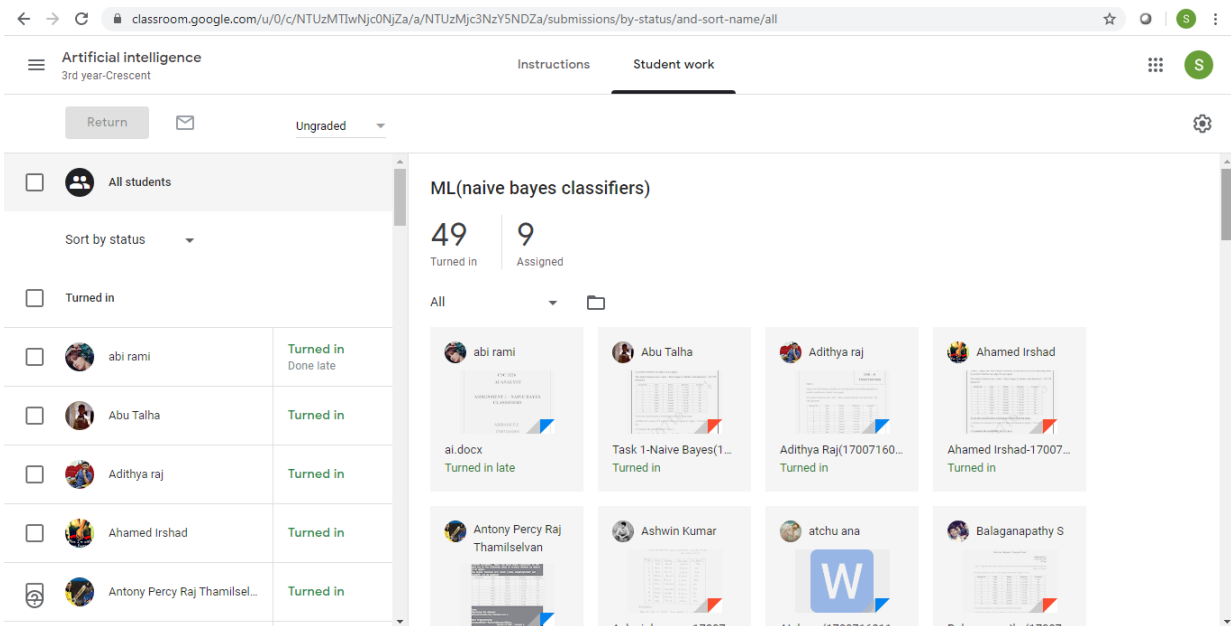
classroom.google.com/u/0/c/NTUzMTIwNjc0NjZa/a/NTUzMjc3NzY5NDZa/submissions/by-status/and-sort-name/all

Artificial intelligence
3rd year-Crescent

Instructions
Student work

Return
Ungraded

All students

Sort by status

Turned in

abi rami
Turned in
Done late

Abu Talha
Turned in

Adithya raj
Turned in

Ahamed Irshad
Turned in

Antony Percy Raj Thamilsel...
Turned in

ML(naive bayes classifiers)

49
Turned in

9
Assigned

All

abi rami
ai.docx
Turned in late

Abu Talha
Task 1-Naive Bayes(1...
Turned in

Adithya raj
Adithya Raj(17007160...
Turned in

Ahamed Irshad
Ahamed Irshad-17007...
Turned in

Antony Percy Raj Thamilselvan

Ashwin Kumar

atchu ana

Balaganapathy S